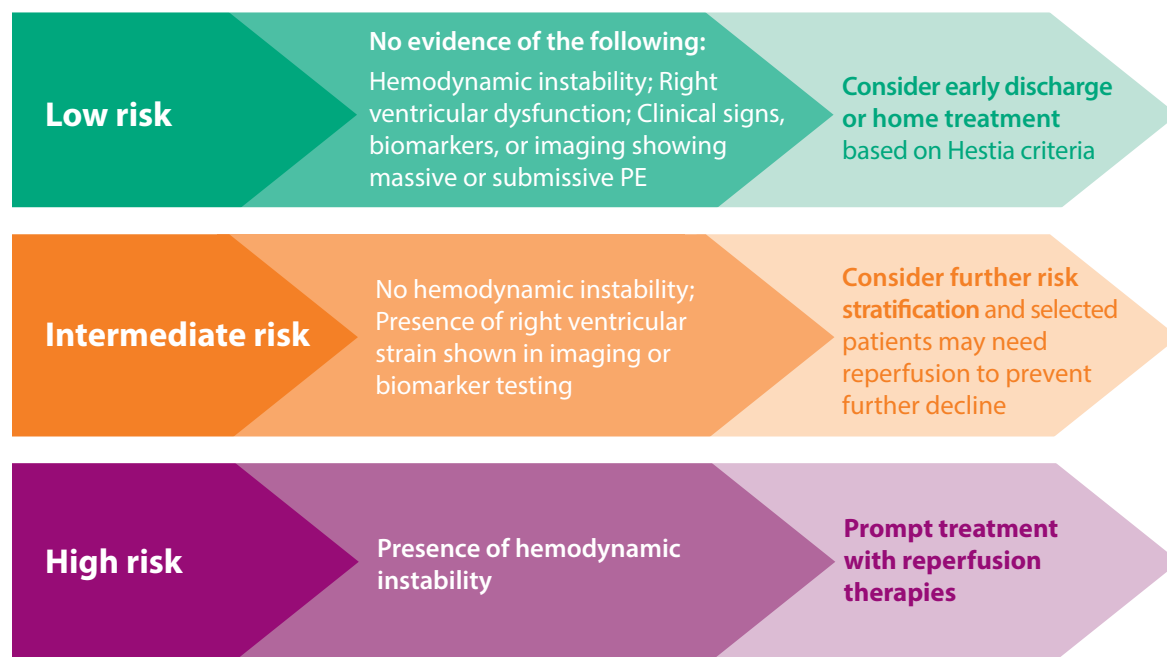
Low risk

No evidence of the following:

Hemodynamic instability; Right ventricular dysfunction; Clinical signs, biomarkers, or imaging showing massive or submissive PE

Consider early discharge or home treatment based on Hestia criteria

Intermediate risk

No hemodynamic instability; Presence of right ventricular strain shown in imaging or biomarker testing

Consider further risk stratification and selected patients may need reperfusion to prevent further decline

High risk

Presence of hemodynamic instability

Prompt treatment with reperfusion therapies